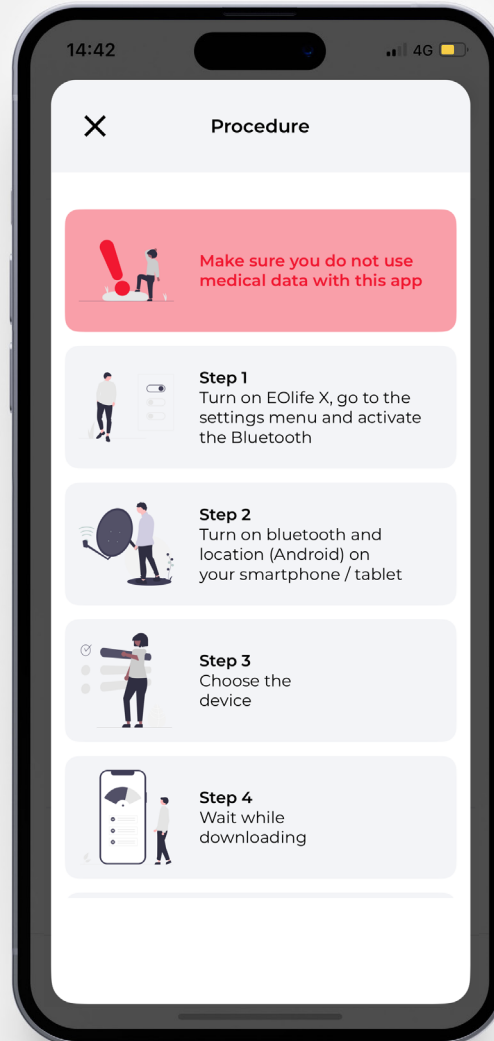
14:42

4G

Procedure

Make sure you do not use medical data with this app

Step 1
Turn on EOlife X, go to the settings menu and activate the Bluetooth

Step 2
Turn on bluetooth and location (Android) on your smartphone / tablet

Step 3
Choose the device

Step 4
Wait while downloading